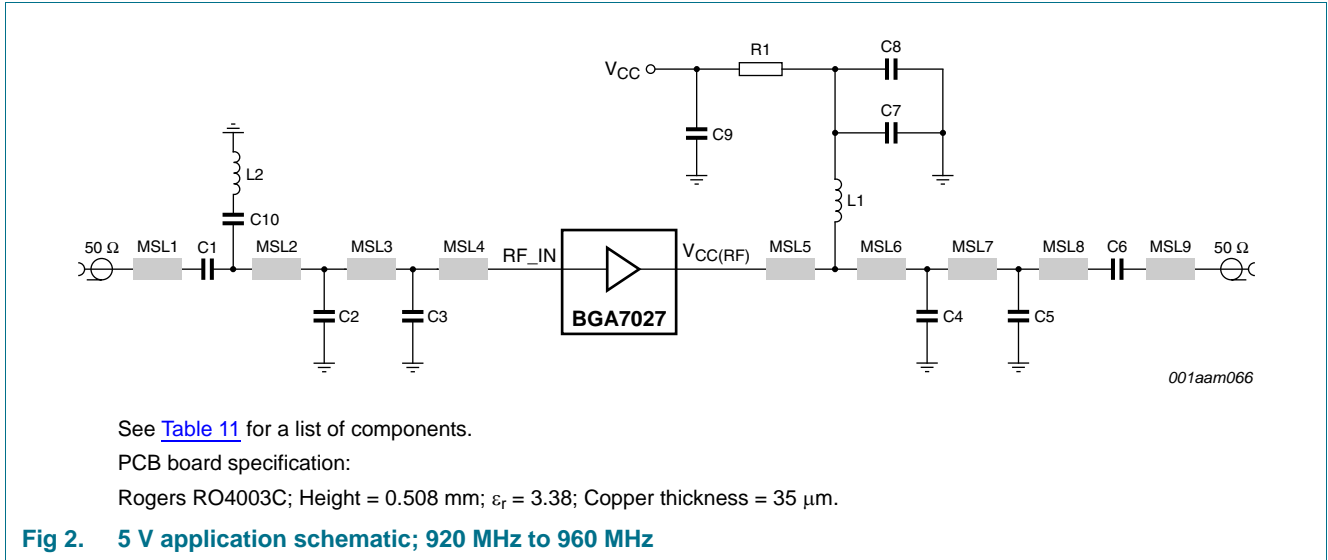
$V_{CC}$
R1
C8
C7
C9
L2
L1
C10
50 Ω
MSL1
C1
MSL2
MSL3
MSL4
RF_IN
$V_{CC(RF)}$
MSL5
MSL6
MSL7
MSL8
C6
MSL9
50 Ω
C2
C3
BGA7027
C4
C5
001aam066

See Table 11 for a list of components.

PCB board specification:

Rogers RO4003C; Height = 0.508 mm; $\varepsilon_r$ = 3.38; Copper thickness = 35 μm.

Fig 2. 5 V application schematic; 920 MHz to 960 MHz